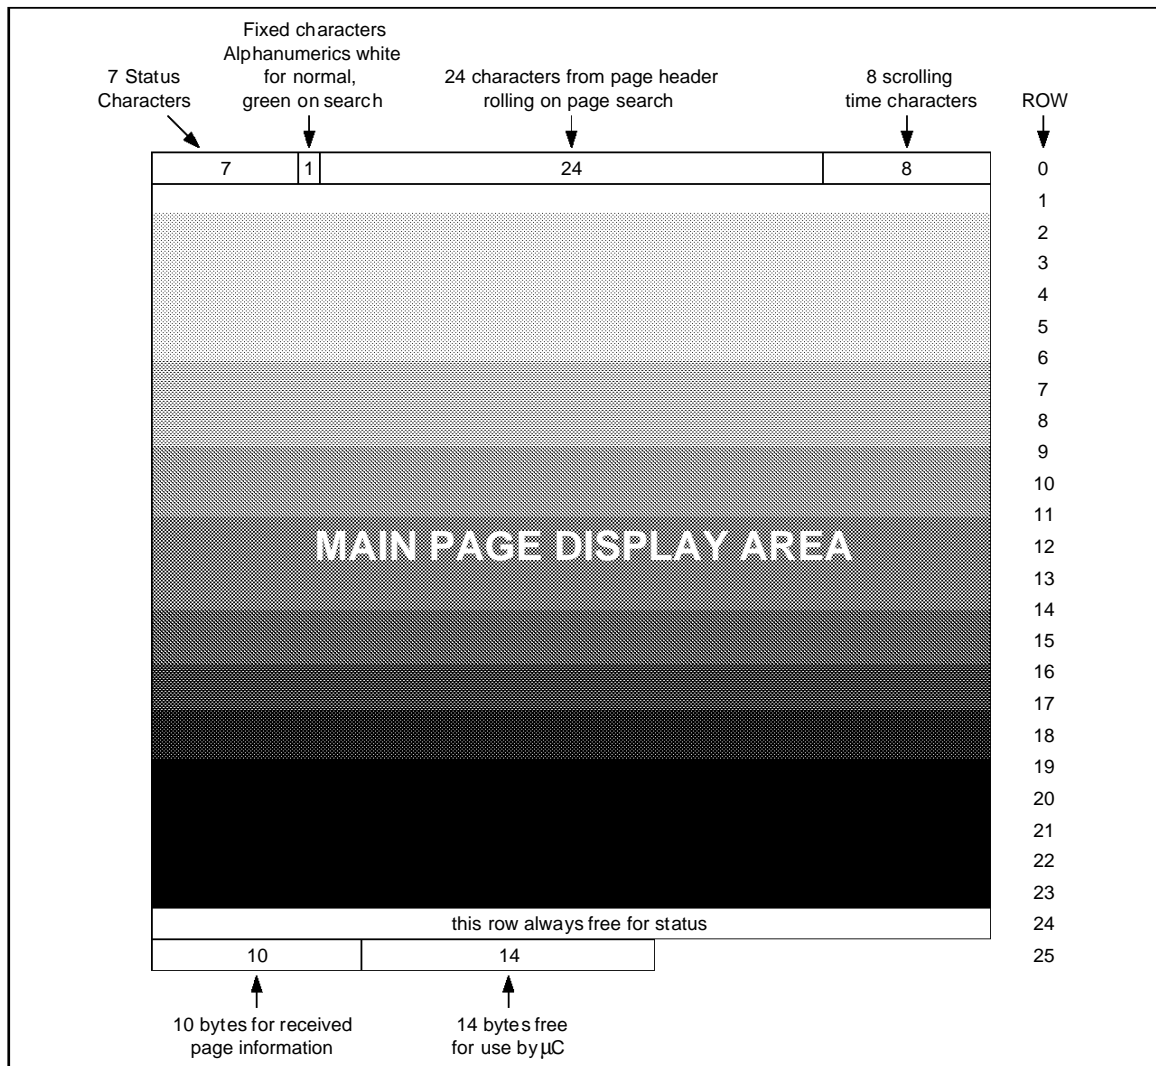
7 Status Characters

Fixed characters Alphanumerics white for normal, green on search

24 characters from page header rolling on page search

8 scrolling time characters

ROW

7
1
24
8

0
1
2
3
4
5
6
7
8
9
10
11
12
13
14
15
16
17
18
19
20
21
22
23
24
25

MAIN PAGE DISPLAY AREA

this row always free for status

10
14

10 bytes for received page information

14 bytes free for use by $\mu$C